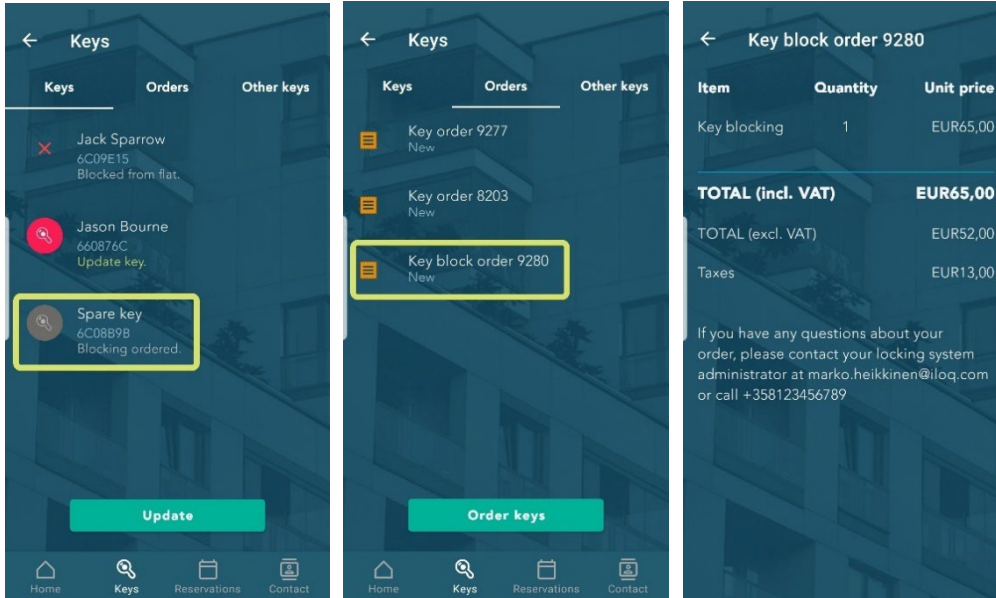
Keys

Keys | Orders | Other keys

Jack Sparrow
6C09E15
Blocked from flat.

Jason Bourne
660876C
Update key.

Spare key
6C08B9B
Blocking ordered.

Update

Home | Keys | Reservations | Contact

Keys

Keys | Orders | Other keys

Key order 9277
New

Key order 8203
New

Key block order 9280
New

Order keys

Home | Keys | Reservations | Contact

Key block order 9280

| Item | Quantity | Unit price |
|---|---|---|
| Key blocking | 1 | EUR65,00 |

TOTAL (incl. VAT) EUR65,00

TOTAL (excl. VAT) EUR52,00

Taxes EUR13,00

If you have any questions about your order, please contact your locking system administrator at marko.heikkinen@iloq.com or call +358123456789